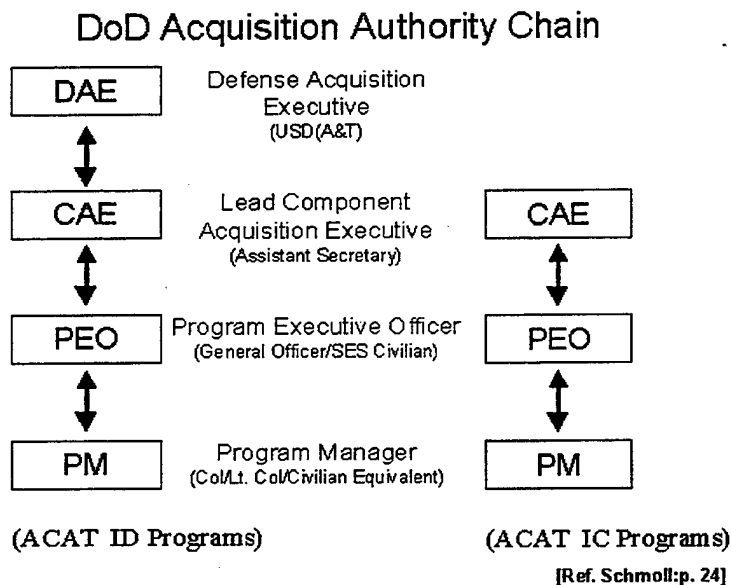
DoD Acquisition Authority Chain

DAE

Defense Acquisition Executive
(USD(A&T)

CAE

Lead Component Acquisition Executive
(Assistant Secretary)

CAE

PEO

Program Executive Officer
(General Officer/SES Civilian)

PEO

PM

Program Manager
(Col/Lt. Col/Civilian Equivalent)

PM

(ACAT ID Programs)

(ACAT IC Programs)

[Ref. Schmoll:p. 24]